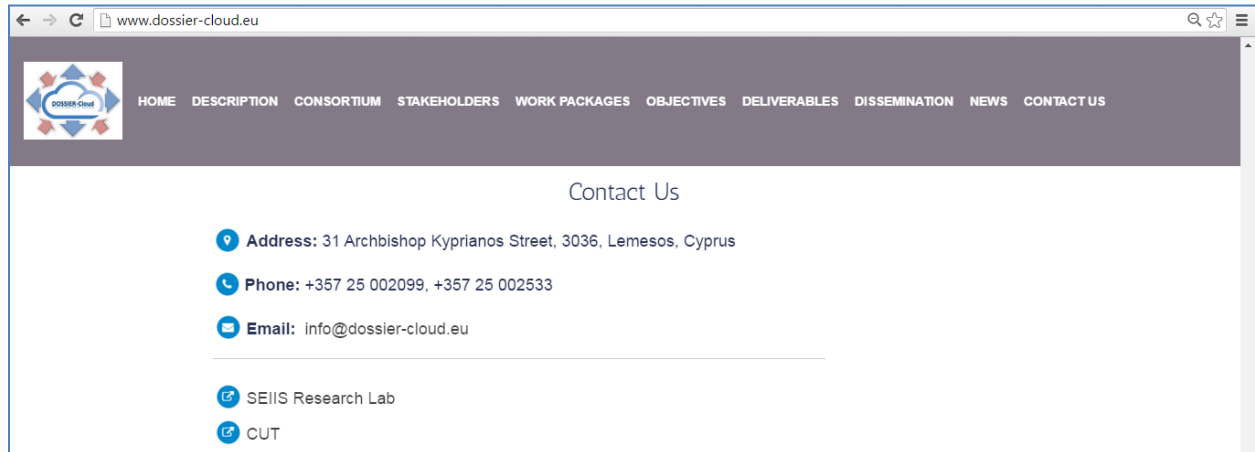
www.dossier-cloud.eu

DOSSIER-Cloud

HOME DESCRIPTION CONSORTIUM STAKEHOLDERS WORK PACKAGES OBJECTIVES DELIVERABLES DISSEMINATION NEWS CONTACT US

Contact Us

Address: 31 Archbishop Kyprianos Street, 3036, Lemesos, Cyprus

Phone: +357 25 002099, +357 25 002533

Email: info@dossier-cloud.eu

SEIIS Research Lab

CUT